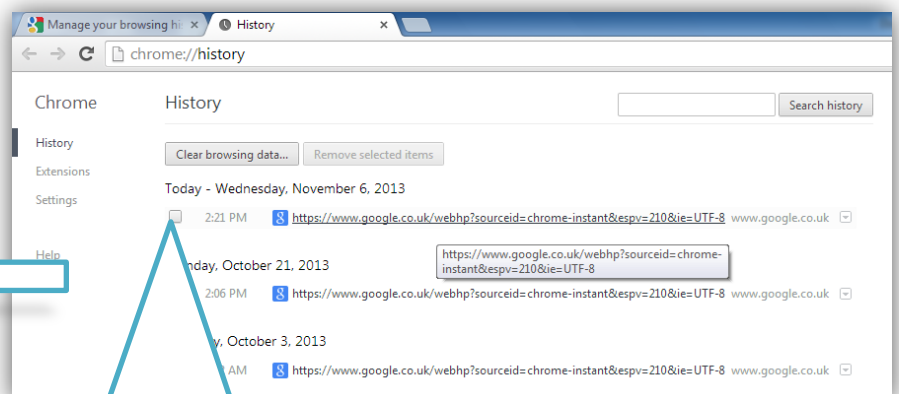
Manage your browsing hi
History
chrome://history

Chrome

History

Extensions

Settings

Help

History

Search history

Clear browsing data...
Remove selected items

Today - Wednesday, November 6, 2013

2:21 PM https://www.google.co.uk/webhp?sourceid=chrome-instant&espv=210&ie=UTF-8 www.google.co.uk

https://www.google.co.uk/webhp?sourceid=chrome-instant&espv=210&ie=UTF-8

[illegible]nday, October 21, 2013

2:06 PM https://www.google.co.uk/webhp?sourceid=chrome-instant&espv=210&ie=UTF-8 www.google.co.uk

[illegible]y, October 3, 2013

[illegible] AM https://www.google.co.uk/webhp?sourceid=chrome-instant&espv=210&ie=UTF-8 www.google.co.uk